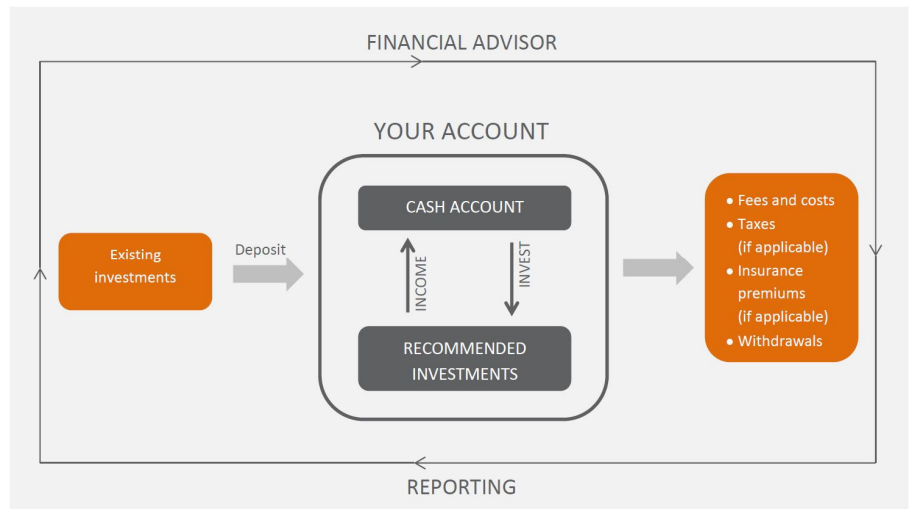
FINANCIAL ADVISOR

YOUR ACCOUNT

Existing investments

Deposit

CASH ACCOUNT

INCOME

INVEST

RECOMMENDED INVESTMENTS

• Fees and costs
• Taxes (if applicable)
• Insurance premiums (if applicable)
• Withdrawals

REPORTING